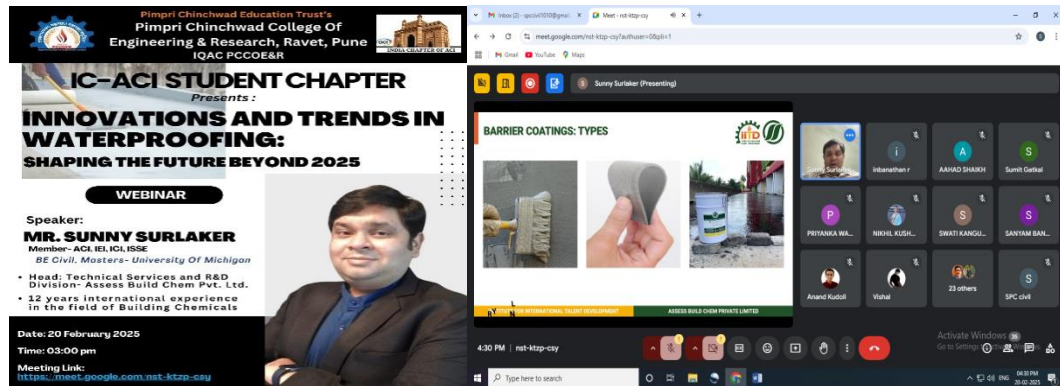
Pimpri Chinchwad Education Trust's
Pimpri Chinchwad College Of Engineering & Research, Ravet, Pune
IQAC PCCOE&R
INDIA CHAPTER OF ACI

IC-ACI STUDENT CHAPTER
Presents :
INNOVATIONS AND TRENDS IN WATERPROOFING:
SHAPING THE FUTURE BEYOND 2025

WEBINAR

Speaker:
MR. SUNNY SURLAKER
Member- ACI, IEI, ICI, ISSE
BE Civil, Masters- University Of Michigan
• Head: Technical Services and R&D Division- Assess Build Chem Pvt. Ltd.
• 12 years international experience in the field of Building Chemicals

Date: 20 February 2025
Time: 03:00 pm
Meeting Link:
https://meet.google.com/nst-ktzp-csy

Inbox (2) - spcivil1010@gmail
Meet - nst-ktzp-csy
meet.google.com/nst-ktzp-csy?authuser=0&pli=1
Gmail YouTube Maps
Sunny Surlaker (Presenting)

BARRIER COATINGS: TYPES
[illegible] FOR INTERNATIONAL TALENT DEVELOPMENT
ASSESS BUILD CHEM PRIVATE LIMITED

Sunny Surlaker
Inbanathan r
AAHAD SHAIKH
Sumit Gatkal
PRIYANKA WA...
NIKHIL KUSH...
SWATI KANGU...
SANYAM BAN...
Anand Kudoli
Vishal
23 others
SPC civil

4:30 PM | nst-ktzp-csy
Activate Windows
Go to Settings to activate Windows.
Type here to search
ENG 04:30 PM 20-02-2025